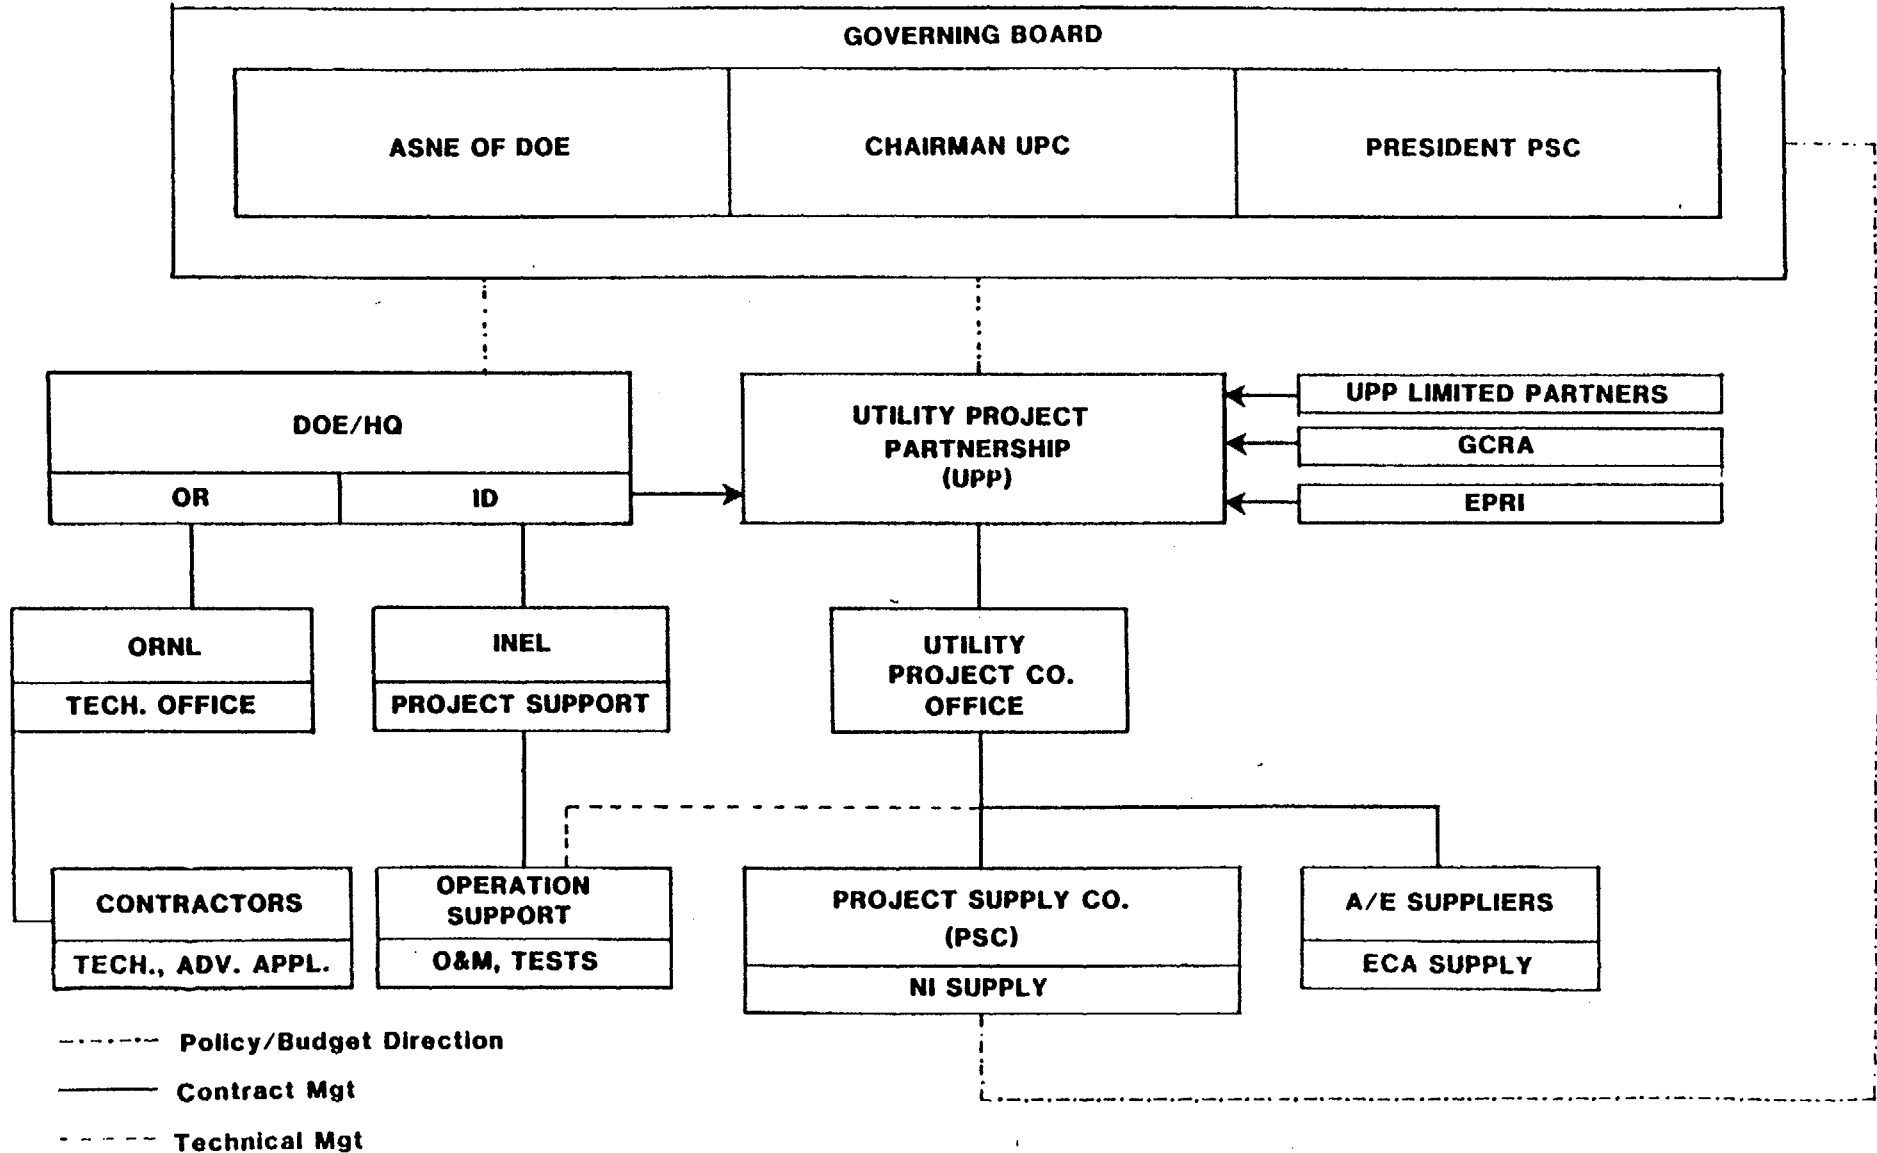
GOVERNING BOARD

ASNE OF DOE

CHAIRMAN UPC

PRESIDENT PSC

DOE/HQ

OR

ID

UTILITY PROJECT PARTNERSHIP (UPP)

UPP LIMITED PARTNERS

GCRA

EPRI

ORNL

TECH. OFFICE

INEL

PROJECT SUPPORT

UTILITY PROJECT CO. OFFICE

CONTRACTORS

TECH., ADV. APPL.

OPERATION SUPPORT

O&M, TESTS

PROJECT SUPPLY CO. (PSC)

NI SUPPLY

A/E SUPPLIERS

ECA SUPPLY

Policy/Budget Direction

Contract Mgt

Technical Mgt